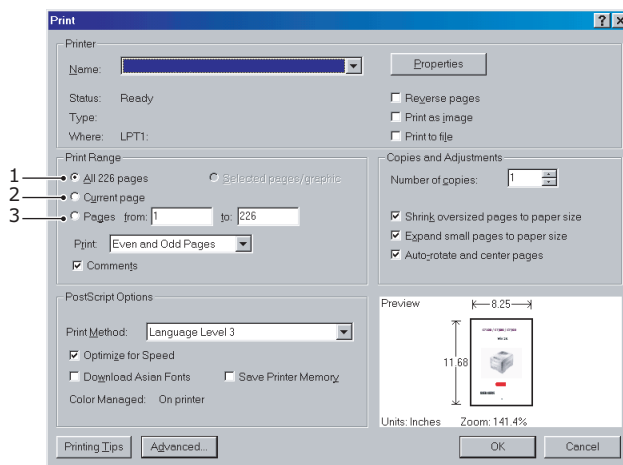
Print

? ×

Printer

Name:

Properties

Status: Ready

Type:

Where: LPT1:

Reverse pages

Print as image

Print to file

Print Range

1 All 226 pages

Selected pages/graphic

2 Current page

3 Pages from: 1 to: 226

Print: Even and Odd Pages

Comments

Copies and Adjustments

Number of copies: 1

Shrink oversized pages to paper size

Expand small pages to paper size

Auto-rotate and center pages

PostScript Options

Print Method: Language Level 3

Optimize for Speed

Download Asian Fonts

Save Printer Memory

Color Managed: On printer

Preview

8.25

11.68

Units: Inches Zoom: 141.4%

Printing Tips

Advanced...

OK

Cancel